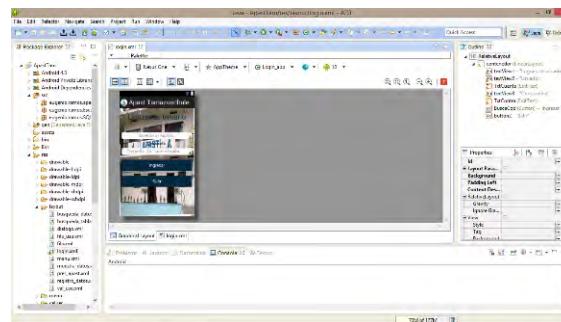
File Edit Refactor Navigate Search Project Run Window Help

Quick Access

Package Explorer

login.xml

Palette

Outline

RelativeLayout

Nexus One

AppTheme

Login_ass

19

Apel Tamancebule

Ingresar

Graphical Layout

login.xml

Problems

Javadoc

Declaration

Console

LogCat

Android

Properties

Id

Layout Para...

Background

Padding Left

Content Des...

RelativeLayout

Gravity

Ignore Gra...

View

Style

Tag

Background

drawable

drawable-hdpi

drawable-ldpi

drawable-mdpi

drawable-xhdpi

drawable-xxhdpi

layout

menu

values

assets

bin

libs

res

src

gen

Android 4.3

Android Private Libraries

Android Dependencies

ApelTam